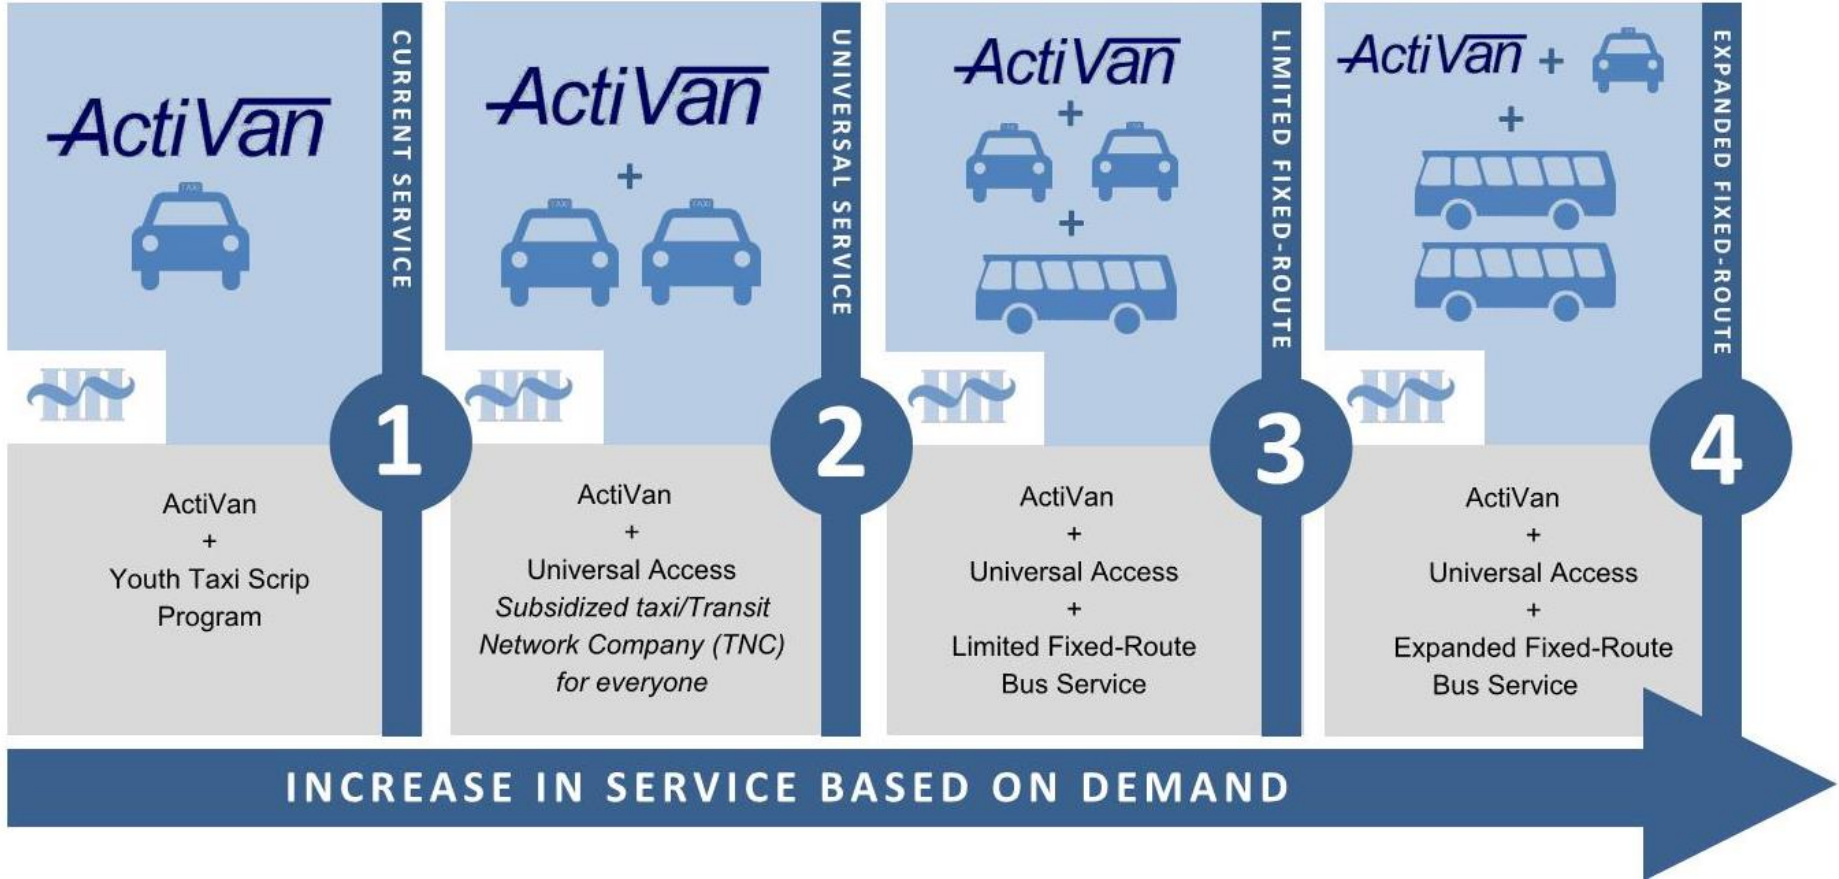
ActiVan

CURRENT SERVICE

1

ActiVan
+
Youth Taxi Scrip Program

ActiVan
+

UNIVERSAL SERVICE

2

ActiVan
+
Universal Access
*Subsidized taxi/Transit Network Company (TNC) for everyone*

ActiVan
+
+

LIMITED FIXED-ROUTE

3

ActiVan
+
Universal Access
+
Limited Fixed-Route Bus Service

ActiVan +
+

EXPANDED FIXED-ROUTE

4

ActiVan
+
Universal Access
+
Expanded Fixed-Route Bus Service

INCREASE IN SERVICE BASED ON DEMAND